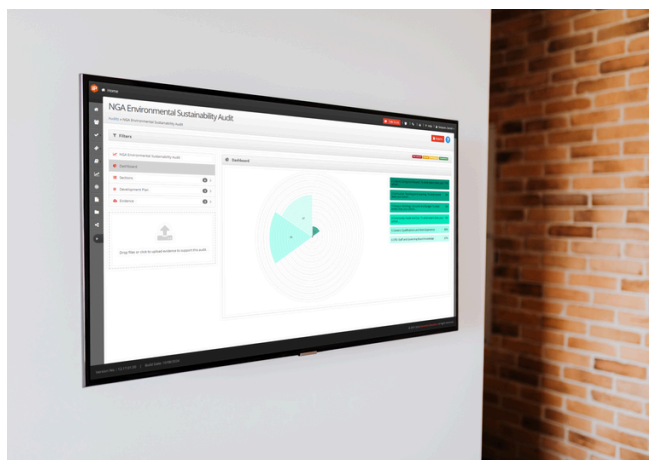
Home

NGA Environmental Sustainability Audit

Audits > NGA Environmental Sustainability Audit

Filters

NGA Environmental Sustainability Audit

Dashboard

Sections

Development Plan

Evidence

Drag files or click to upload evidence to support this audit

Dashboard

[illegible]